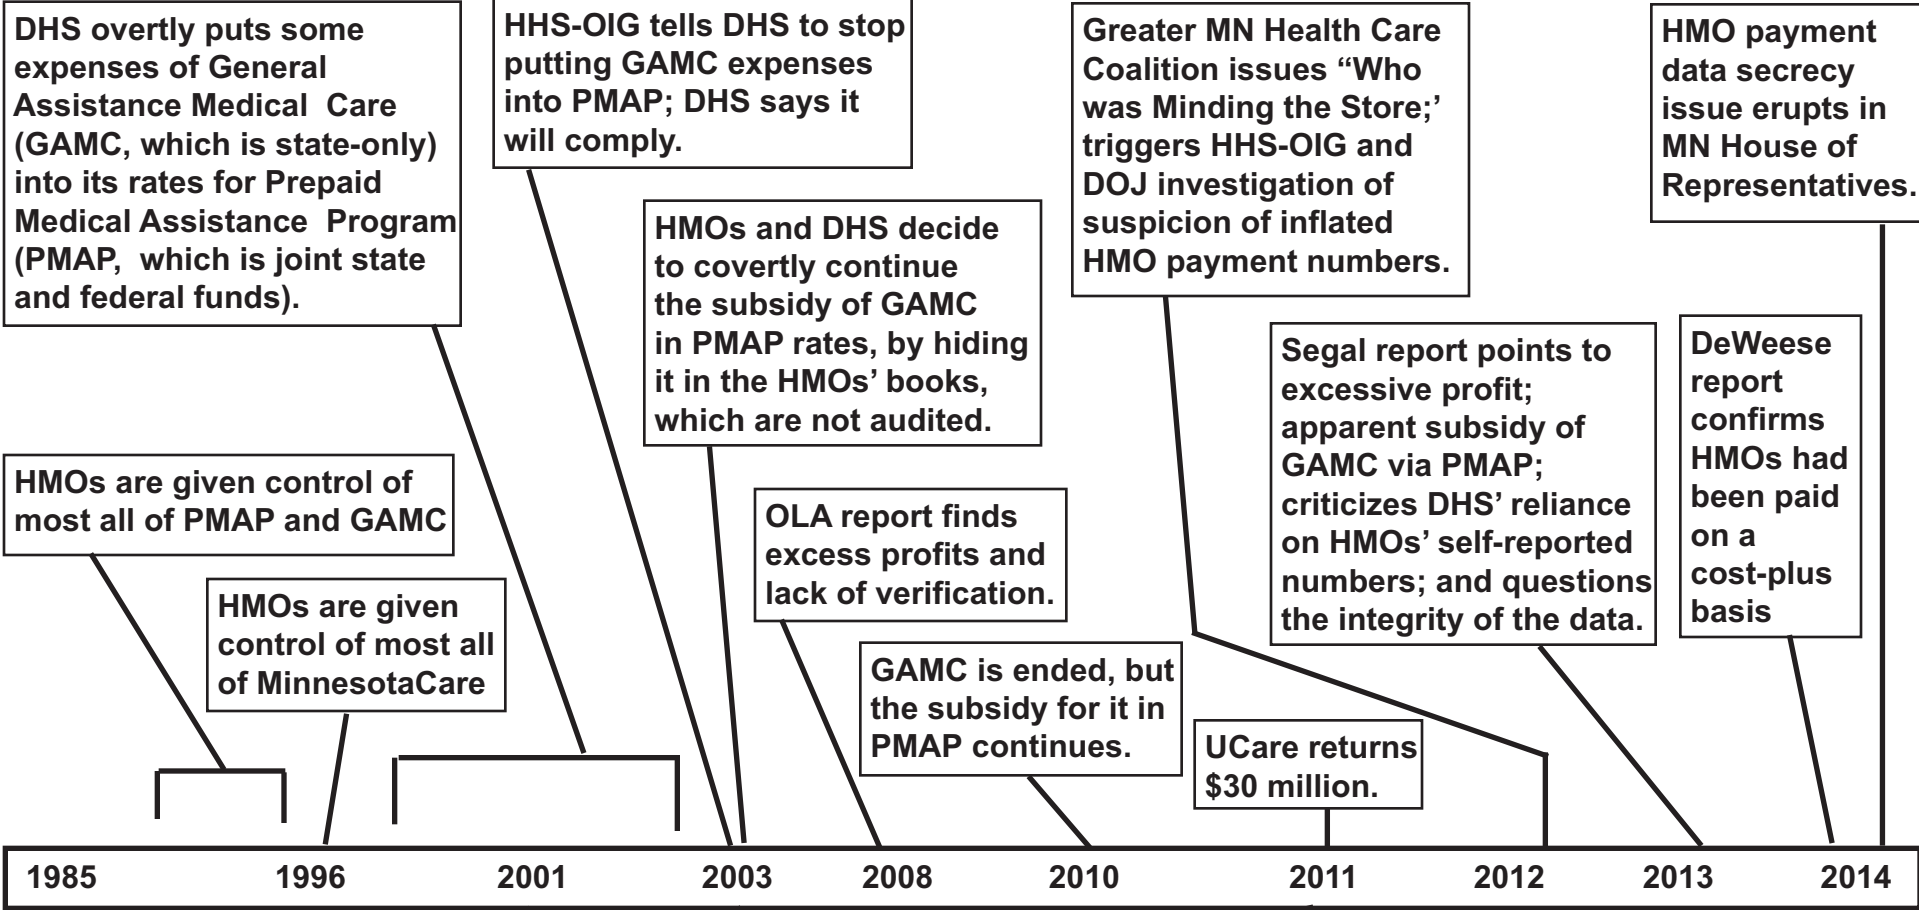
DHS overtly puts some expenses of General Assistance Medical Care (GAMC, which is state-only) into its rates for Prepaid Medical Assistance Program (PMAP, which is joint state and federal funds).

HHS-OIG tells DHS to stop putting GAMC expenses into PMAP; DHS says it will comply.

HMOs and DHS decide to covertly continue the subsidy of GAMC in PMAP rates, by hiding it in the HMOs' books, which are not audited.

Greater MN Health Care Coalition issues "Who was Minding the Store;' triggers HHS-OIG and DOJ investigation of suspicion of inflated HMO payment numbers.

HMO payment data secrecy issue erupts in MN House of Representatives.

HMOs are given control of most all of PMAP and GAMC

HMOs are given control of most all of MinnesotaCare

OLA report finds excess profits and lack of verification.

GAMC is ended, but the subsidy for it in PMAP continues.

UCare returns $30 million.

Segal report points to excessive profit; apparent subsidy of GAMC via PMAP; criticizes DHS' reliance on HMOs' self-reported numbers; and questions the integrity of the data.

DeWeese report confirms HMOs had been paid on a cost-plus basis

1985 1996 2001 2003 2008 2010 2011 2012 2013 2014